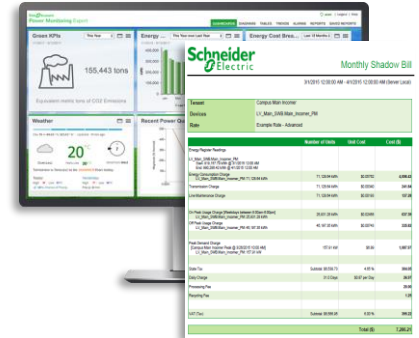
Schneider Electric
Power Monitoring Expert

DASHBOARDS DIAGRAMS TABLES TRENDS ALARMS REPORTS

Green KPIs
This Year
155,443 tons
Equivalent metric tons of CO2 Emissions

Energy
This Year Last Year

Energy Cost Brea
All Months

Weather
20°C

Recent Power Qu

Schneider Electric
Monthly Shadow Bill

3/1/2015 12:00:00 AM - 4/1/2015 12:00:00 AM (Server Local)

| Tenant | Campus Main Incomer |
|---|---|
| Devices | LV_Main_SWB.Main_Incomer_PM |
| Rate | Example Rate - Advanced |

| | Number of Units | Unit Cost | Cost ($) |
|---|---|---|---|
| Energy Register Readings | | | |
| Energy Consumption Charge | 71,126.64 kWh | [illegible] | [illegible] |
| Transmission Charge | 71,126.64 kWh | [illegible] | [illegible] |
| Line Maintenance Charge | 71,126.64 kWh | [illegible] | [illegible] |
| On Peak Usage Charge | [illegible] | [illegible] | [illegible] |
| Off Peak Usage Charge | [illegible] | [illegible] | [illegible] |
| Peak Demand Charge | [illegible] | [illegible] | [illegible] |
| Sales Tax | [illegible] | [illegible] | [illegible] |
| Daily Charge | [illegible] | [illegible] | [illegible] |
| Processing Fee | | | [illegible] |
| Recycling Fee | | | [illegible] |
| VAT (Tax) | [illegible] | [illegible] | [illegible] |
| | | Total ($) | 7,286.21 |